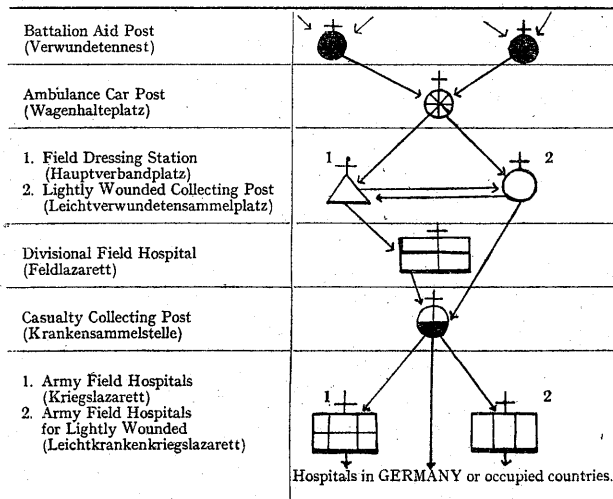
| | |
|---|---|
| Battalion Aid Post (Verwundetennest) | |
| Ambulance Car Post (Wagenhalteplatz) | |
| 1. Field Dressing Station (Hauptverbandplatz) 2. Lightly Wounded Collecting Post (Leichtverwundetensammelplatz) | 1 2 |
| Divisional Field Hospital (Feldlazarett) | |
| Casualty Collecting Post (Krankensammelstelle) | |
| 1. Army Field Hospitals (Kriegslazarett) 2. Army Field Hospitals for Lightly Wounded (Leichtkrankenkriegslazarett) | 1 2 Hospitals in GERMANY or occupied countries. |